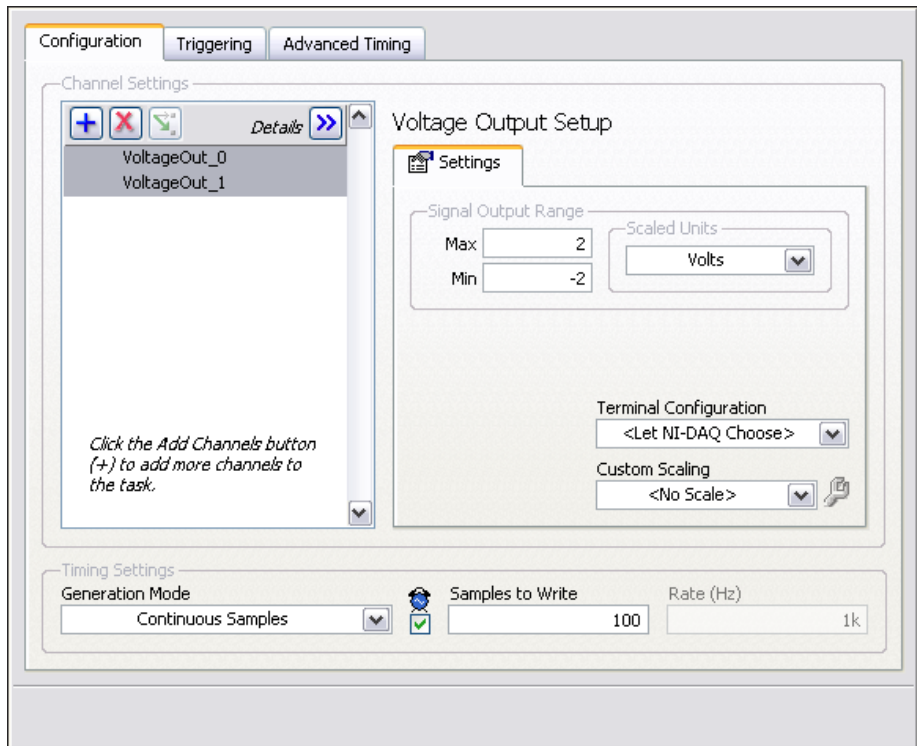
Configuration | Triggering | Advanced Timing

Channel Settings

Details

VoltageOut_0
VoltageOut_1

Click the Add Channels button (+) to add more channels to the task.

Voltage Output Setup

Settings

Signal Output Range
Max 2
Min -2

Scaled Units
Volts

Terminal Configuration
<Let NI-DAQ Choose>

Custom Scaling
<No Scale>

Timing Settings
Generation Mode
Continuous Samples

Samples to Write
100

Rate (Hz)
1k